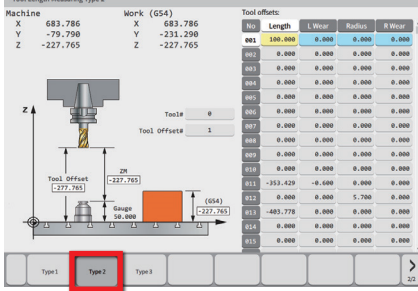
Tool Length Measuring Type 2

Machine
X 683.786
Y -79.790
Z -227.765

Work (G54)
X 683.786
Y -231.290
Z -227.765

Tool offsets:

| No | Length | L Wear | Radius | R Wear |
|---|---|---|---|---|
| 001 | 100.000 | 0.000 | 0.000 | 0.000 |
| 002 | 0.000 | 0.000 | 0.000 | 0.000 |
| 003 | 0.000 | 0.000 | 0.000 | 0.000 |
| 004 | 0.000 | 0.000 | 0.000 | 0.000 |
| 005 | 0.000 | 0.000 | 0.000 | 0.000 |
| 006 | 0.000 | 0.000 | 0.000 | 0.000 |
| 007 | 0.000 | 0.000 | 0.000 | 0.000 |
| 008 | 0.000 | 0.000 | 0.000 | 0.000 |
| 009 | 0.000 | 0.000 | 0.000 | 0.000 |
| 010 | 0.000 | 0.000 | 0.000 | 0.000 |
| 011 | -353.429 | -0.600 | 0.000 | 0.000 |
| 012 | 0.000 | 0.000 | 5.700 | 0.000 |
| 013 | -403.778 | 0.000 | 0.000 | 0.000 |
| 014 | 0.000 | 0.000 | 0.000 | 0.000 |
| 015 | 0.000 | 0.000 | 0.000 | 0.000 |

Z

Tool# 0
Tool Offset# 1

ZM
-227.765

Tool Offset
-227.765

Gauge
50.000

(G54)
-227.765

Type 1
Type 2
Type 3
2/2